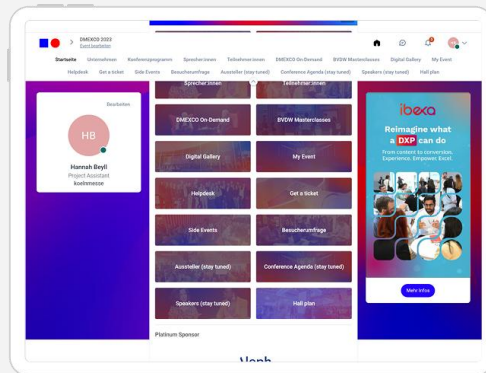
DMEXCO 2022
Event bearbeiten

Startseite Unternehmen Konferenzprogramm Speaker:innen Teilnehmer:innen DMEXCO On-Demand BVDW Masterclasses Digital Gallery My Event
Helpdesk Get a ticket Side Events Besucherumfrage Aussteller (stay tuned) Conference Agenda (stay tuned) Speakers (stay tuned) Hall plan

Bearbeiten
HB
Hannah Beyll
Project Assistant
koelnmesse

Sprecher:innen
Teilnehmer:innen
DMEXCO On-Demand
BVDW Masterclasses
Digital Gallery
My Event
Helpdesk
Get a ticket
Side Events
Besucherumfrage
Aussteller (stay tuned)
Conference Agenda (stay tuned)
Speakers (stay tuned)
Hall plan

Platinum Sponsor

ibexa
Reimagine what a DXP can do
From content to conversion. Experience. Empower. Excel.
Mehr Infos